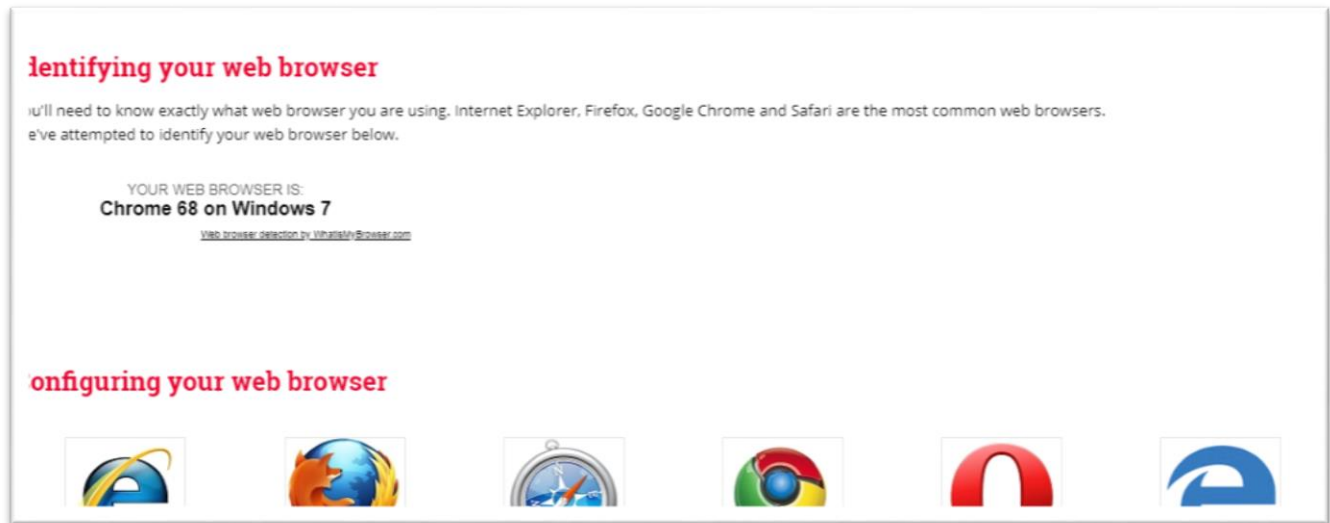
ldentifying your web browser

ou'll need to know exactly what web browser you are using. Internet Explorer, Firefox, Google Chrome and Safari are the most common web browsers. e've attempted to identify your web browser below.

YOUR WEB BROWSER IS:
Chrome 68 on Windows 7
Web browser detection by WhatIsMyBrowser.com

onfiguring your web browser